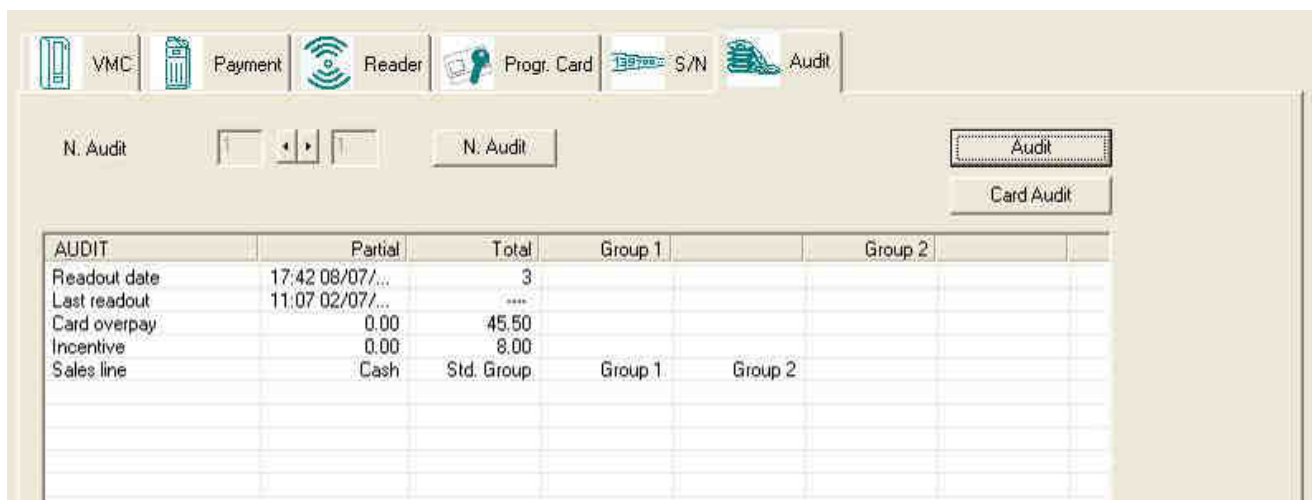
VMC | Payment | Reader | Progr. Card | 139700 S/N | Audit

N. Audit 1 1 N. Audit

Audit

Card Audit

| AUDIT | Partial | Total | Group 1 | | Group 2 | | |
|---|---|---|---|---|---|---|---|
| Readout date | 17:42 08/07/... | 3 | | | | | |
| Last readout | 11:07 02/07/... | ---- | | | | | |
| Card overpay | 0.00 | 45.50 | | | | | |
| Incentive | 0.00 | 8.00 | | | | | |
| Sales line | Cash | Std. Group | Group 1 | Group 2 | | | |